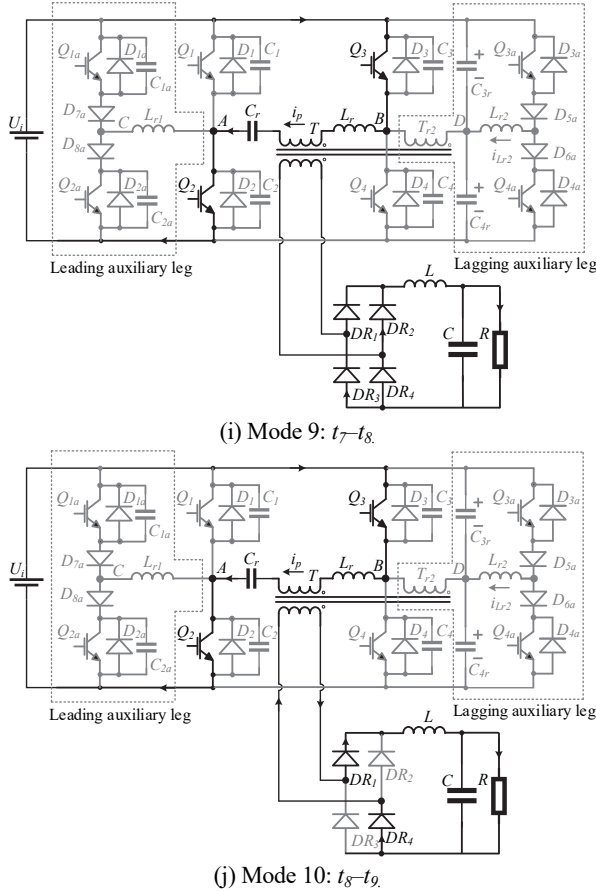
$Q_{1a}$ $D_{1a}$ $C_{1a}$ $Q_1$ $D_1$ $C_1$ $Q_3$ $D_3$ $C_3$ $C_{3r}$ $Q_{3a}$ $D_{3a}$

$U_i$ $D_{7a}$ $C$ $L_{r1}$ $A$ $C_r$ $i_p$ $T$ $L_r$ $B$ $T_{r2}$ $D$ $L_{r2}$ $D_{5a}$ $i_{Lr2}$ $D_{6a}$ $D_{8a}$

$Q_{2a}$ $D_{2a}$ $C_{2a}$ $Q_2$ $D_2$ $C_2$ $Q_4$ $D_4$ $C_4$ $C_{4r}$ $Q_{4a}$ $D_{4a}$

Leading auxiliary leg

Lagging auxiliary leg

$L$ $DR_1$ $DR_2$ $C$ $R$ $DR_3$ $DR_4$

(i) Mode 9: $t_7$–$t_8$.

$Q_{1a}$ $D_{1a}$ $C_{1a}$ $Q_1$ $D_1$ $C_1$ $Q_3$ $D_3$ $C_3$ $C_{3r}$ $Q_{3a}$ $D_{3a}$

$U_i$ $D_{7a}$ $C$ $L_{r1}$ $A$ $C_r$ $i_p$ $T$ $L_r$ $B$ $T_{r2}$ $D$ $L_{r2}$ $D_{5a}$ $i_{Lr2}$ $D_{6a}$ $D_{8a}$

$Q_{2a}$ $D_{2a}$ $C_{2a}$ $Q_2$ $D_2$ $C_2$ $Q_4$ $D_4$ $C_4$ $C_{4r}$ $Q_{4a}$ $D_{4a}$

Leading auxiliary leg

Lagging auxiliary leg

$L$ $DR_1$ $DR_2$ $C$ $R$ $DR_3$ $DR_4$

(j) Mode 10: $t_8$–$t_9$.